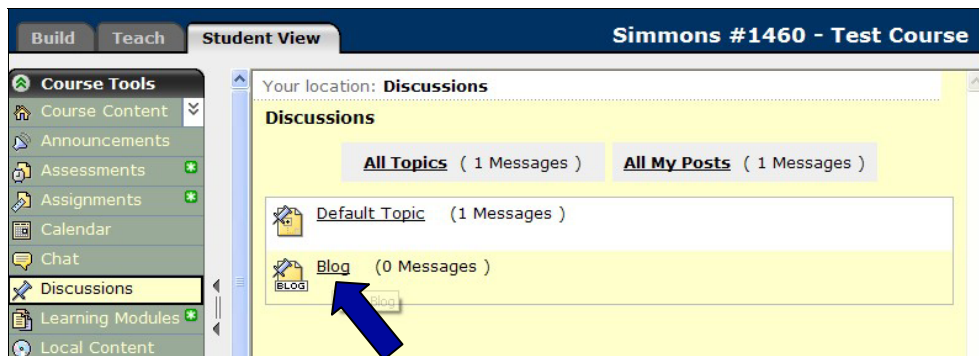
Build Teach Student View

Simmons #1460 - Test Course

Course Tools
Course Content
Announcements
Assessments
Assignments
Calendar
Chat
Discussions
Learning Modules
Local Content

Your location: **Discussions**

**Discussions**

All Topics ( 1 Messages ) All My Posts ( 1 Messages )

Default Topic (1 Messages )

Blog (0 Messages )

BLOG

Blog